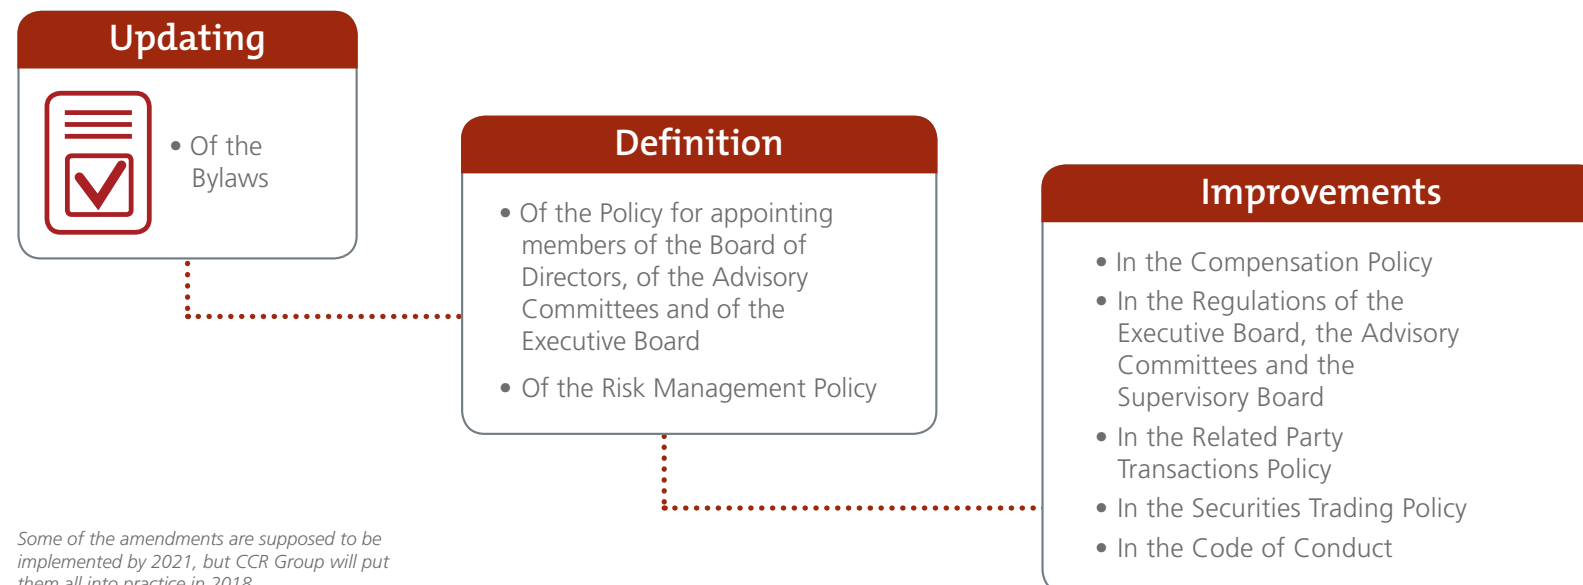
Updating

• Of the Bylaws

Definition

• Of the Policy for appointing members of the Board of Directors, of the Advisory Committees and of the Executive Board

• Of the Risk Management Policy

Improvements

• In the Compensation Policy

• In the Regulations of the Executive Board, the Advisory Committees and the Supervisory Board

• In the Related Party Transactions Policy

• In the Securities Trading Policy

• In the Code of Conduct

Some of the amendments are supposed to be implemented by 2021, but CCR Group will put them all into practice in 2018.